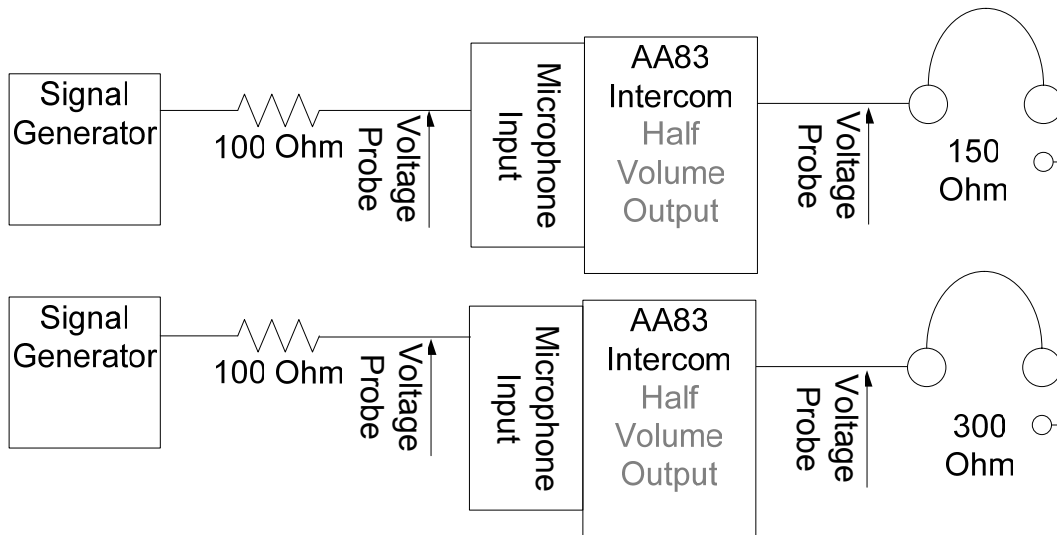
Signal Generator

100 Ohm

Voltage Probe

Microphone Input

AA83 Intercom Half Volume Output

Voltage Probe

150 Ohm

Signal Generator

100 Ohm

Voltage Probe

Microphone Input

AA83 Intercom Half Volume Output

Voltage Probe

300 Ohm